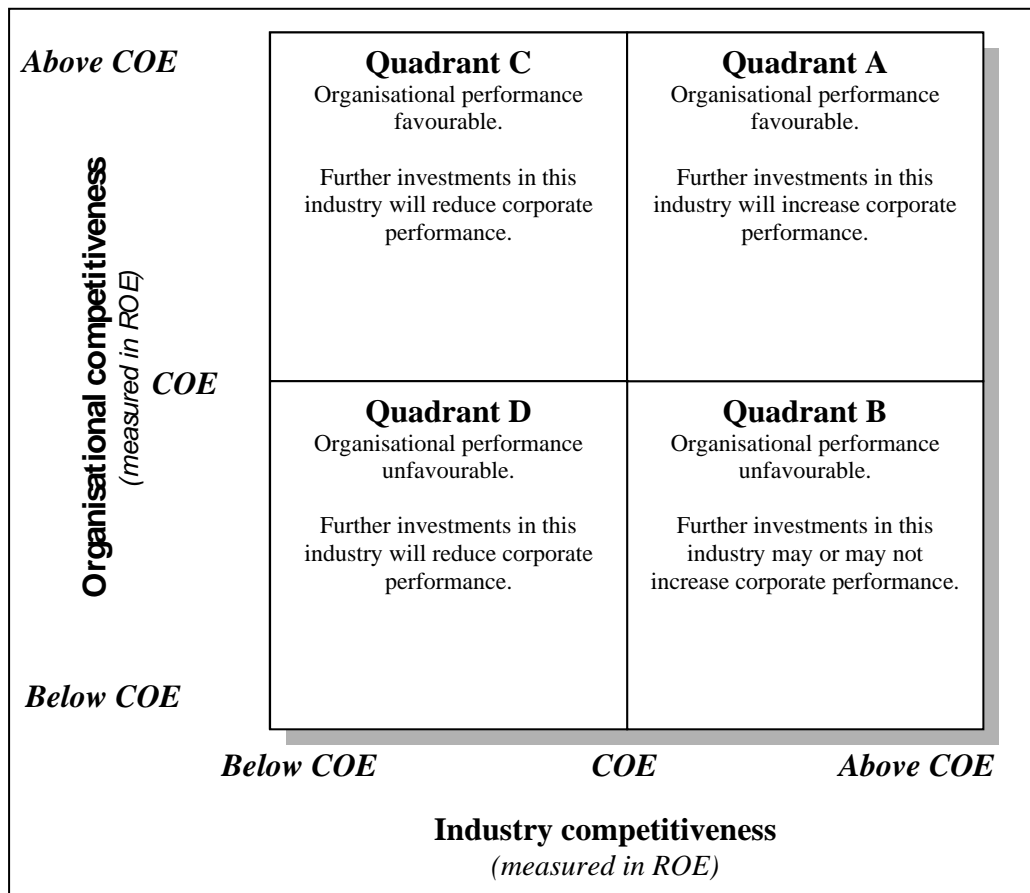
Above COE

Organisational competitiveness
(measured in ROE)

COE

Below COE

Quadrant C
Organisational performance favourable.

Further investments in this industry will reduce corporate performance.

Quadrant A
Organisational performance favourable.

Further investments in this industry will increase corporate performance.

Quadrant D
Organisational performance unfavourable.

Further investments in this industry will reduce corporate performance.

Quadrant B
Organisational performance unfavourable.

Further investments in this industry may or may not increase corporate performance.

Below COE | COE | Above COE

Industry competitiveness
(measured in ROE)